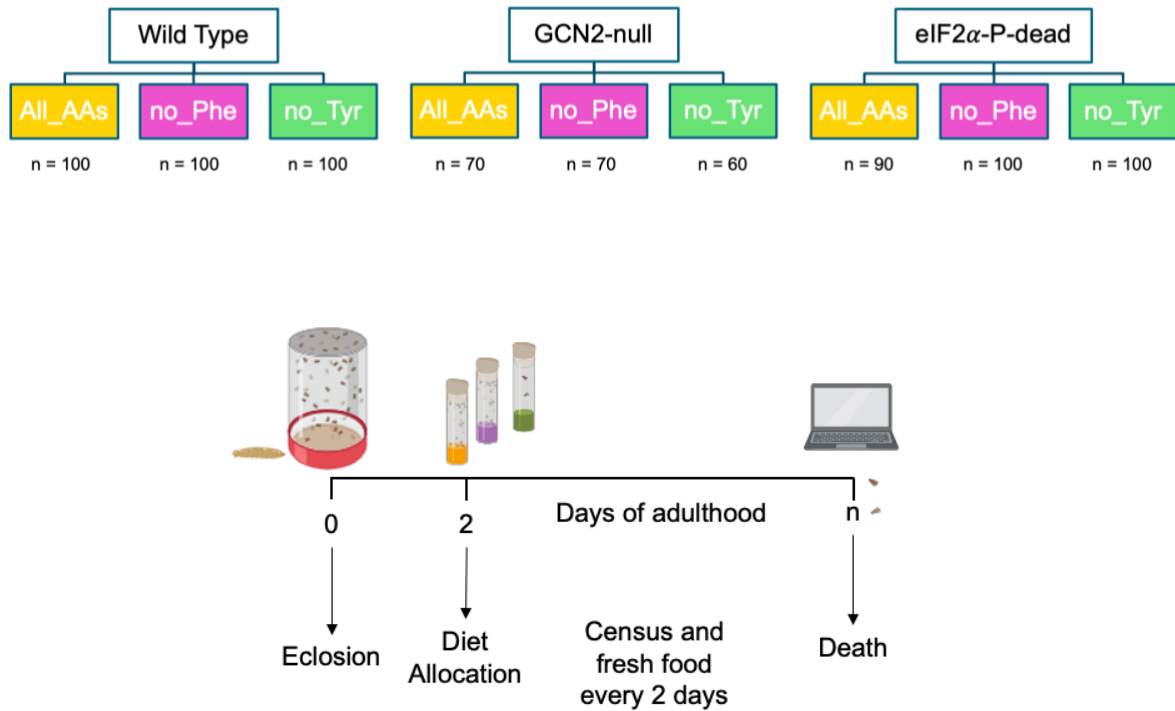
Wild Type

All_AAs
n = 100

no_Phe
n = 100

no_Tyr
n = 100

GCN2-null

All_AAs
n = 70

no_Phe
n = 70

no_Tyr
n = 60

eIF2$\alpha$-P-dead

All_AAs
n = 90

no_Phe
n = 100

no_Tyr
n = 100

0 2 Days of adulthood n

Eclosion

Diet Allocation

Census and fresh food every 2 days

Death